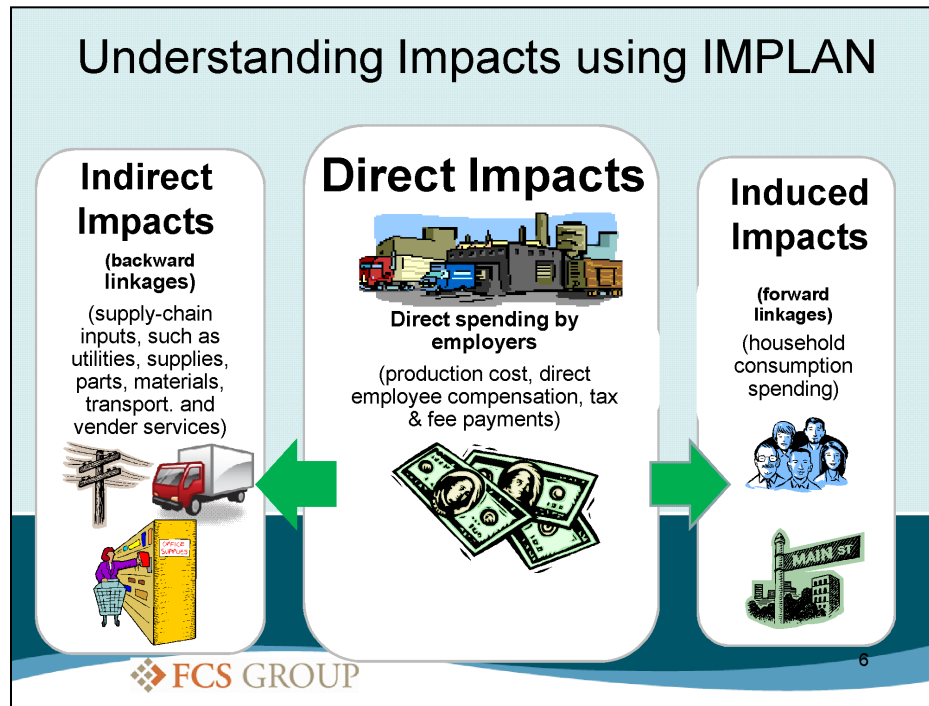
Understanding Impacts using IMPLAN

Indirect Impacts

(backward linkages)

(supply-chain inputs, such as utilities, supplies, parts, materials, transport. and vender services)

OFFICE SUPPLIES

Direct Impacts

Direct spending by employers

(production cost, direct employee compensation, tax & fee payments)

Induced Impacts

(forward linkages)

(household consumption spending)

MAIN ST

FCS GROUP

6